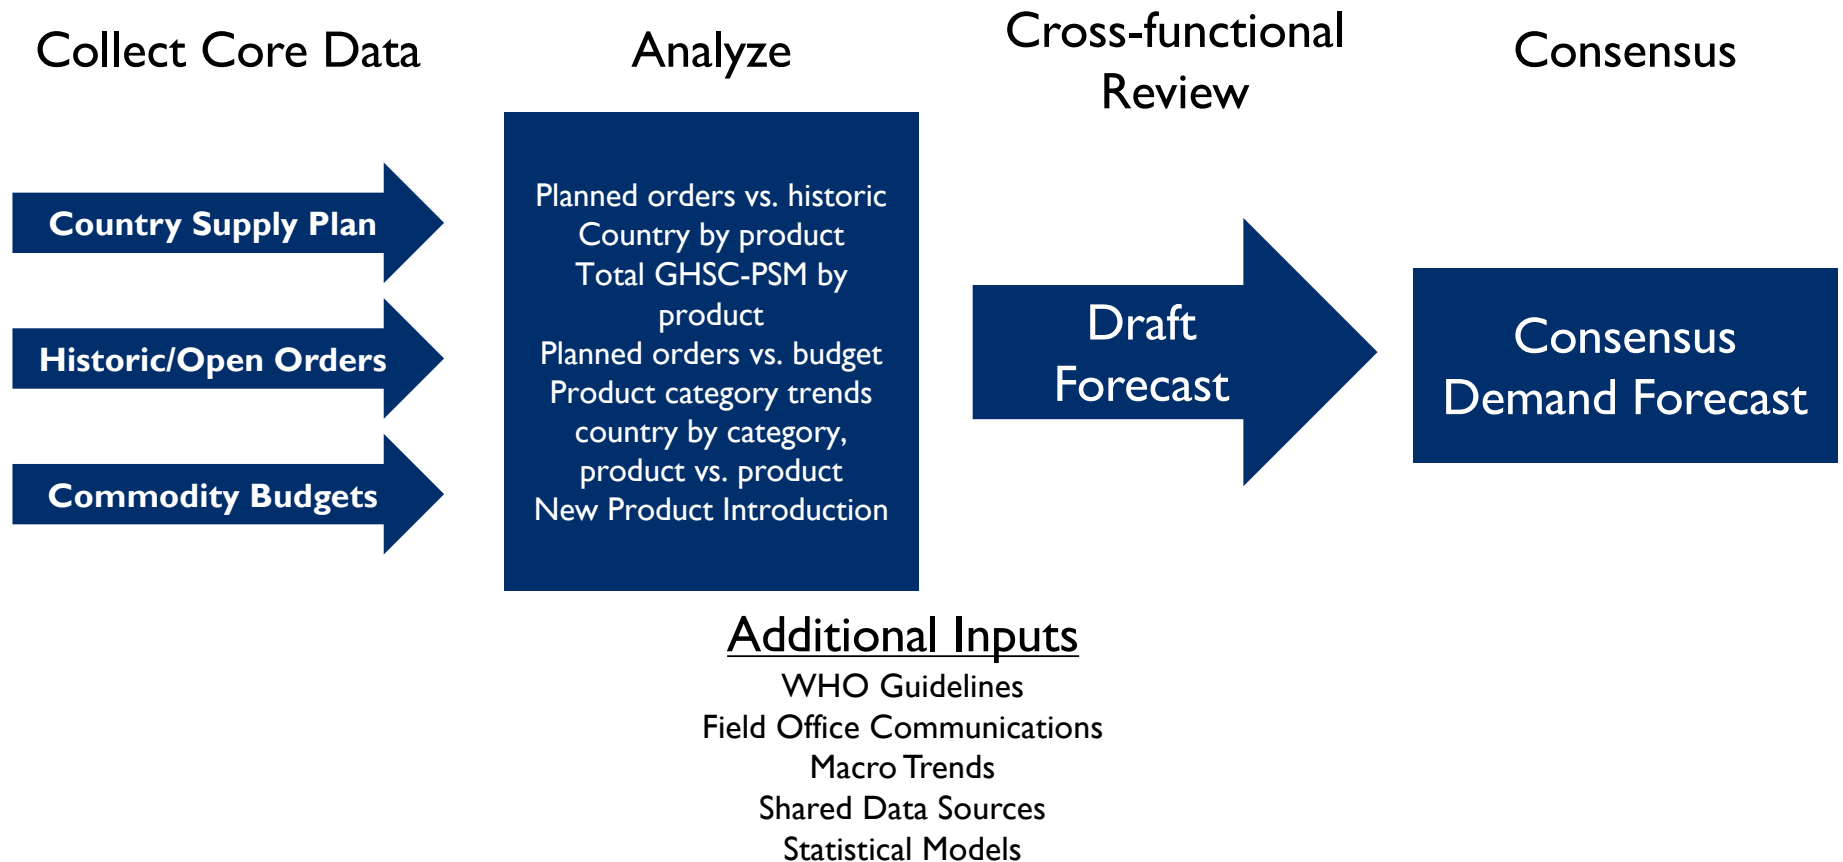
Collect Core Data

Analyze

Cross-functional Review

Consensus

Country Supply Plan

Historic/Open Orders

Commodity Budgets

Planned orders vs. historic
Country by product
Total GHSC-PSM by product
Planned orders vs. budget
Product category trends
country by category,
product vs. product
New Product Introduction

Draft Forecast

Consensus Demand Forecast

Additional Inputs
WHO Guidelines
Field Office Communications
Macro Trends
Shared Data Sources
Statistical Models